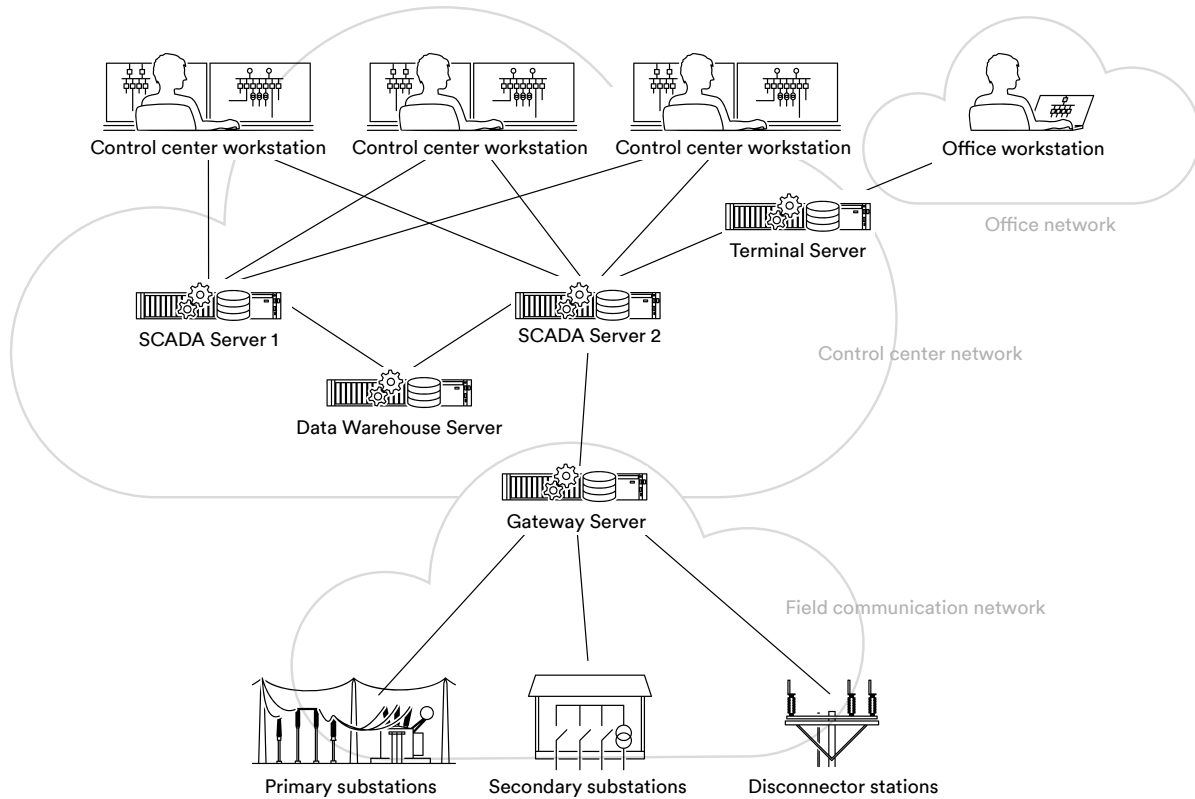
Control center workstation

Control center workstation

Control center workstation

Office workstation

Office network

Terminal Server

SCADA Server 1

SCADA Server 2

Control center network

Data Warehouse Server

Gateway Server

Field communication network

Primary substations

Secondary substations

Disconnector stations